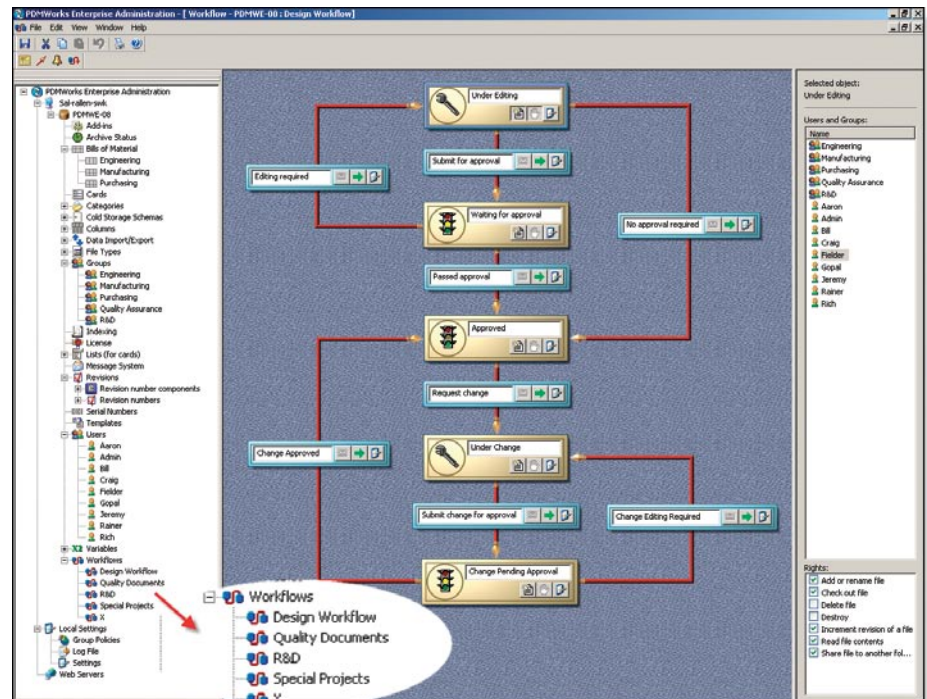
PDMWorks Enterprise Administration - [ Workflow - PDMWE-00 : Design Workflow]

File Edit View Window Help

PDMWorks Enterprise Administration
Sal-rallen-swk
PDMWE-08
Add-ins
Archive Status
Bills of Material
Engineering
Manufacturing
Purchasing
Cards
Categories
Cold Storage Schemas
Columns
Data Import/Export
File Types
Groups
Engineering
Manufacturing
Purchasing
Quality Assurance
R&D
Indexing
License
Lists (for cards)
Message System
Revisions
Revision number components
Revision numbers
Serial Numbers
Templates
Users
Aaron
Admin
Bill
Craig
Fielder
Gopal
Jeremy
Rainer
Rich
Variables
Workflows
Design Workflow
Quality Documents
R&D
Special Projects
X
Local Settings
Group Policies
Log File
Settings
Web Servers

Under Editing
Submit for approval
Editing required
Waiting for approval
No approval required
Passed approval
Approved
Request change
Under Change
Change Approved
Submit change for approval
Change Editing Required
Change Pending Approval

Workflows
Design Workflow
Quality Documents
R&D
Special Projects
X

Selected object:
Under Editing

Users and Groups:
Name
Engineering
Manufacturing
Purchasing
Quality Assurance
R&D
Aaron
Admin
Bill
Craig
Fielder
Gopal
Jeremy
Rainer
Rich

Rights:
Add or rename file
Check out file
Delete file
Destroy
Increment revision of a file
Read file contents
Share file to another fol...